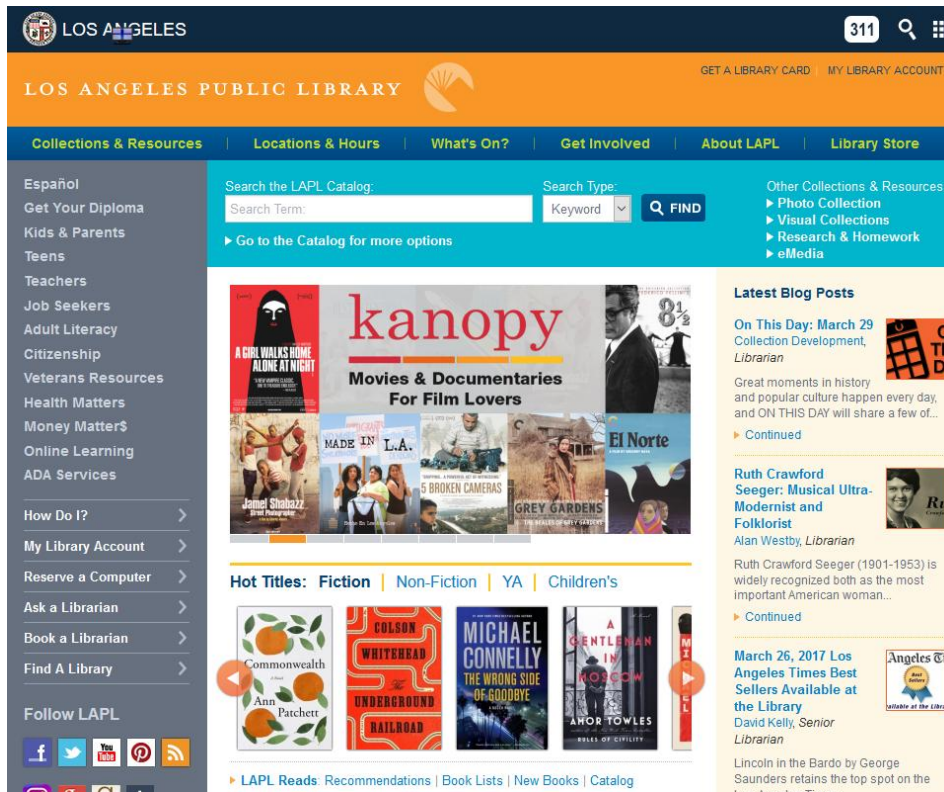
LOS ANGELES

311

LOS ANGELES PUBLIC LIBRARY

GET A LIBRARY CARD | MY LIBRARY ACCOUNT

Collections & Resources | Locations & Hours | What's On? | Get Involved | About LAPL | Library Store

Español
Get Your Diploma
Kids & Parents
Teens
Teachers
Job Seekers
Adult Literacy
Citizenship
Veterans Resources
Health Matters
Money Matter$
Online Learning
ADA Services

How Do I?
My Library Account
Reserve a Computer
Ask a Librarian
Book a Librarian
Find A Library

Follow LAPL

Search the LAPL Catalog:
Search Term:
Search Type:
Keyword
FIND
▶ Go to the Catalog for more options

Other Collections & Resources
▶ Photo Collection
▶ Visual Collections
▶ Research & Homework
▶ eMedia

A GIRL WALKS HOME ALONE AT NIGHT
kanopy
Movies & Documentaries For Film Lovers
$8\frac{1}{2}$
MADE IN L.A.
Jamel Shabazz Street Photographer
5 BROKEN CAMERAS
GREY GARDENS
El Norte

Hot Titles: Fiction | Non-Fiction | YA | Children's

Commonwealth Ann Patchett
COLSON WHITEHEAD THE UNDERGROUND RAILROAD
MICHAEL CONNELLY THE WRONG SIDE OF GOODBYE
A GENTLEMAN IN MOSCOW AMOR TOWLES

▶ LAPL Reads: Recommendations | Book Lists | New Books | Catalog

Latest Blog Posts

On This Day: March 29
Collection Development, Librarian
Great moments in history and popular culture happen every day, and ON THIS DAY will share a few of...
▶ Continued

Ruth Crawford Seeger: Musical Ultra-Modernist and Folklorist
Alan Westby, Librarian
Ruth Crawford Seeger (1901-1953) is widely recognized both as the most important American woman...
▶ Continued

March 26, 2017 Los Angeles Times Best Sellers Available at the Library
David Kelly, Senior Librarian
Lincoln in the Bardo by George Saunders retains the top spot on the